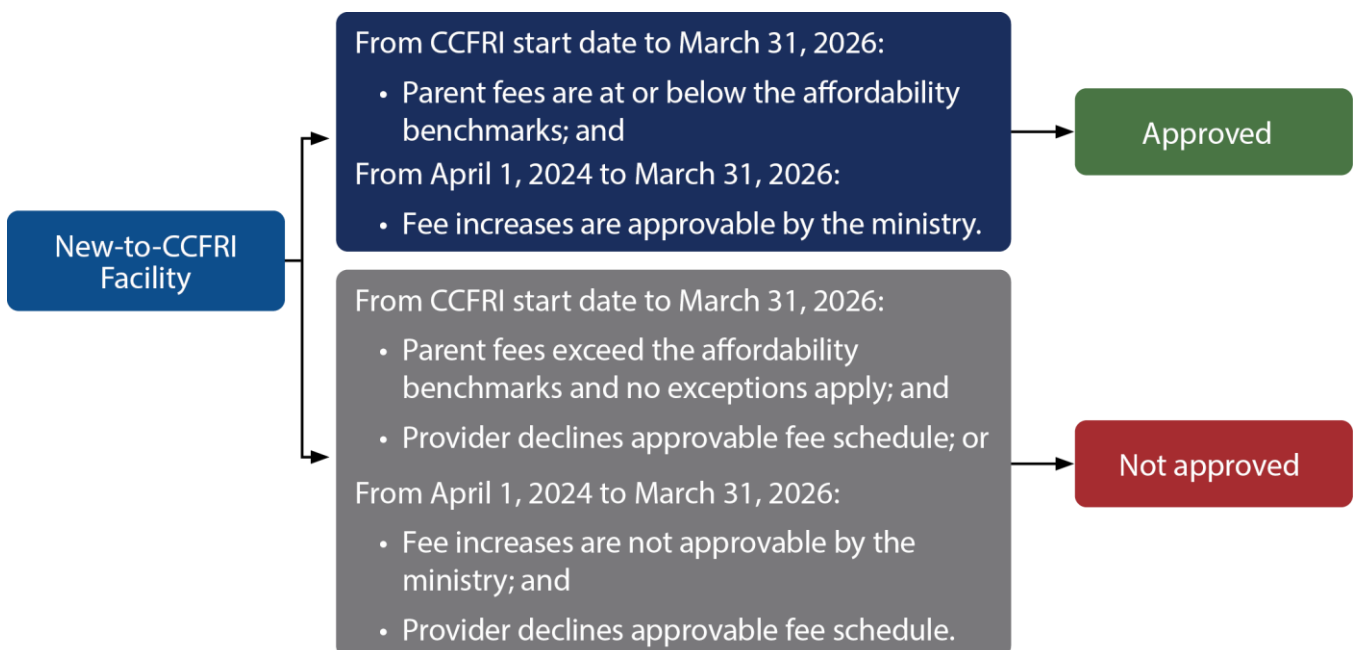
New-to-CCFRI Facility

From CCFRI start date to March 31, 2026:

- Parent fees are at or below the affordability benchmarks; and

From April 1, 2024 to March 31, 2026:

- Fee increases are approvable by the ministry.

Approved

From CCFRI start date to March 31, 2026:

- Parent fees exceed the affordability benchmarks and no exceptions apply; and
- Provider declines approvable fee schedule; or

From April 1, 2024 to March 31, 2026:

- Fee increases are not approvable by the ministry; and
- Provider declines approvable fee schedule.

Not approved